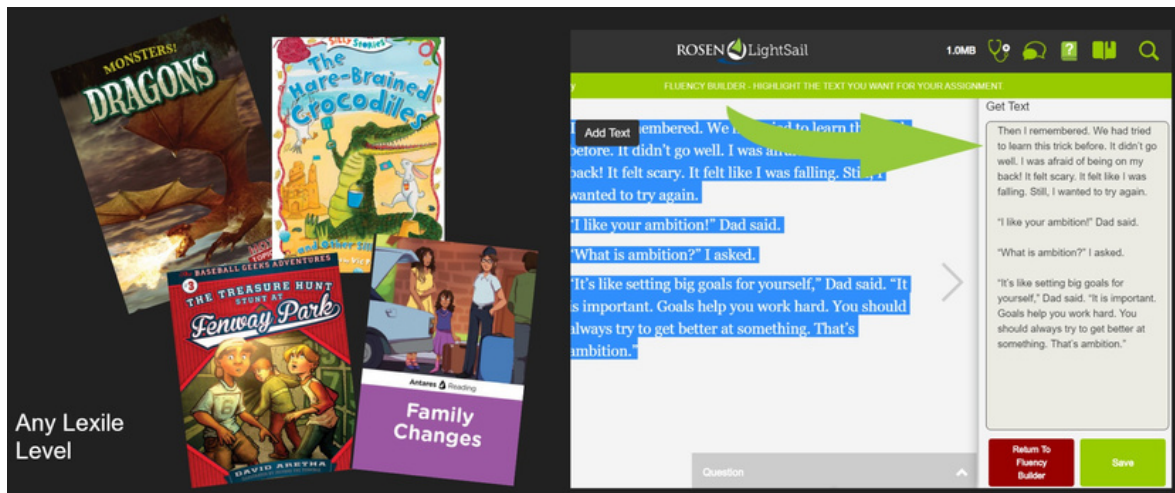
MONSTERS!
DRAGONS

Silly Stories!
The Hare-Brained Crocodiles
and Other Stories

BASEBALL GEEKS ADVENTURES
3
THE TREASURE HUNT STUNT AT
Fenway Park
DAVID ARETHA

Antares Reading
Family Changes

Any Lexile Level

ROSEN LightSail
1.0MB

FLUENCY BUILDER - HIGHLIGHT THE TEXT YOU WANT FOR YOUR ASSIGNMENT.

Add Text

I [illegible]embered. We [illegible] to learn th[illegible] before. It didn't go well. I was afra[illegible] back! It felt scary. It felt like I was falling. Sti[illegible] wanted to try again.

"I like your ambition!" Dad said.

"What is ambition?" I asked.

"It's like setting big goals for yourself," Dad said. "It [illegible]s important. Goals help you work hard. You should always try to get better at something. That's ambition."

Question

Get Text

Then I remembered. We had tried to learn this trick before. It didn't go well. I was afraid of being on my back! It felt scary. It felt like I was falling. Still, I wanted to try again.

"I like your ambition!" Dad said.

"What is ambition?" I asked.

"It's like setting big goals for yourself," Dad said. "It is important. Goals help you work hard. You should always try to get better at something. That's ambition."

Return To Fluency Builder

Save